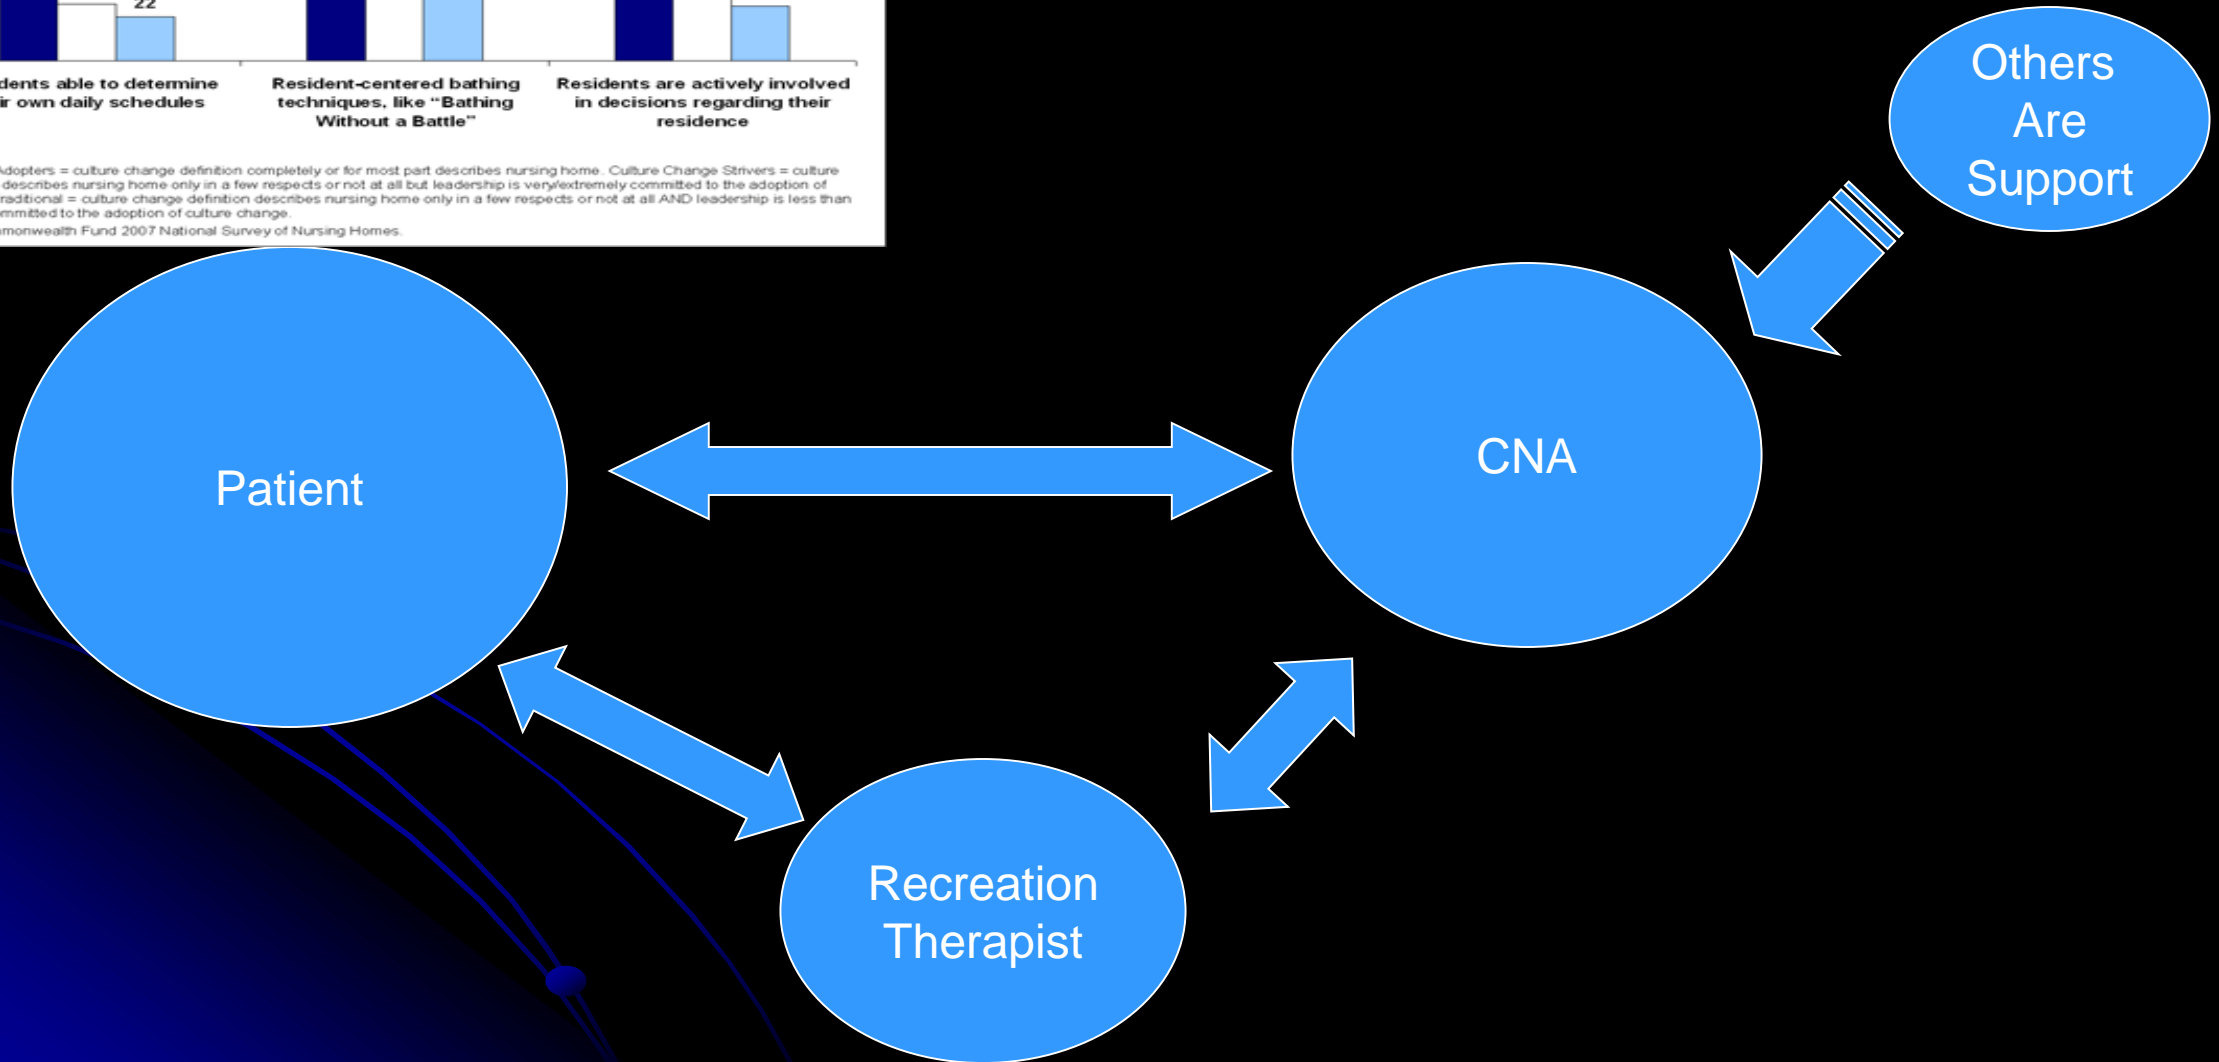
22

dents able to determine ir own daily schedules

Resident-centered bathing techniques, like "Bathing Without a Battle"

Residents are actively involved in decisions regarding their residence

Adopters = culture change definition completely or for most part describes nursing home. Culture Change Strivers = culture describes nursing home only in a few respects or not at all but leadership is very/extremely committed to the adoption of raditional = culture change definition describes nursing home only in a few respects or not at all AND leadership is less than mmitted to the adoption of culture change.

monwealth Fund 2007 National Survey of Nursing Homes.

Others Are Support

Patient

CNA

Recreation Therapist